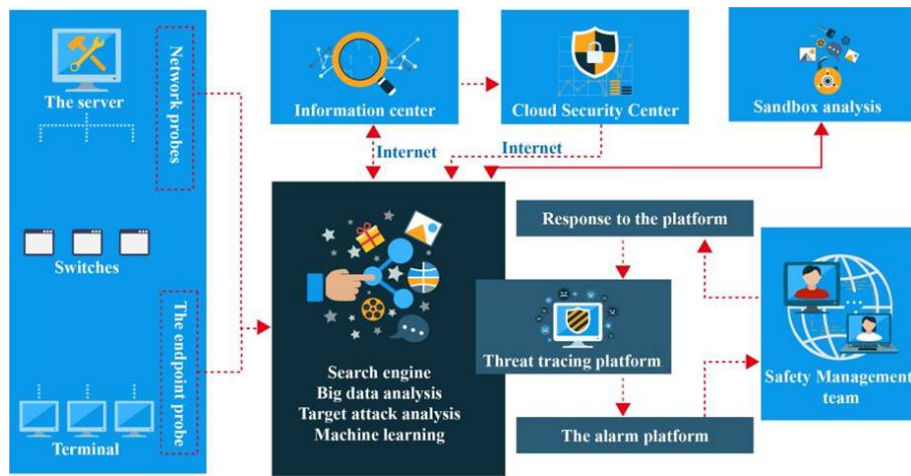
The server

Network probes

Switches

The endpoint probe

Terminal

Information center

Cloud Security Center

Sandbox analysis

Internet

Internet

Search engine
Big data analysis
Target attack analysis
Machine learning

Response to the platform

Threat tracing platform

The alarm platform

Safety Management team